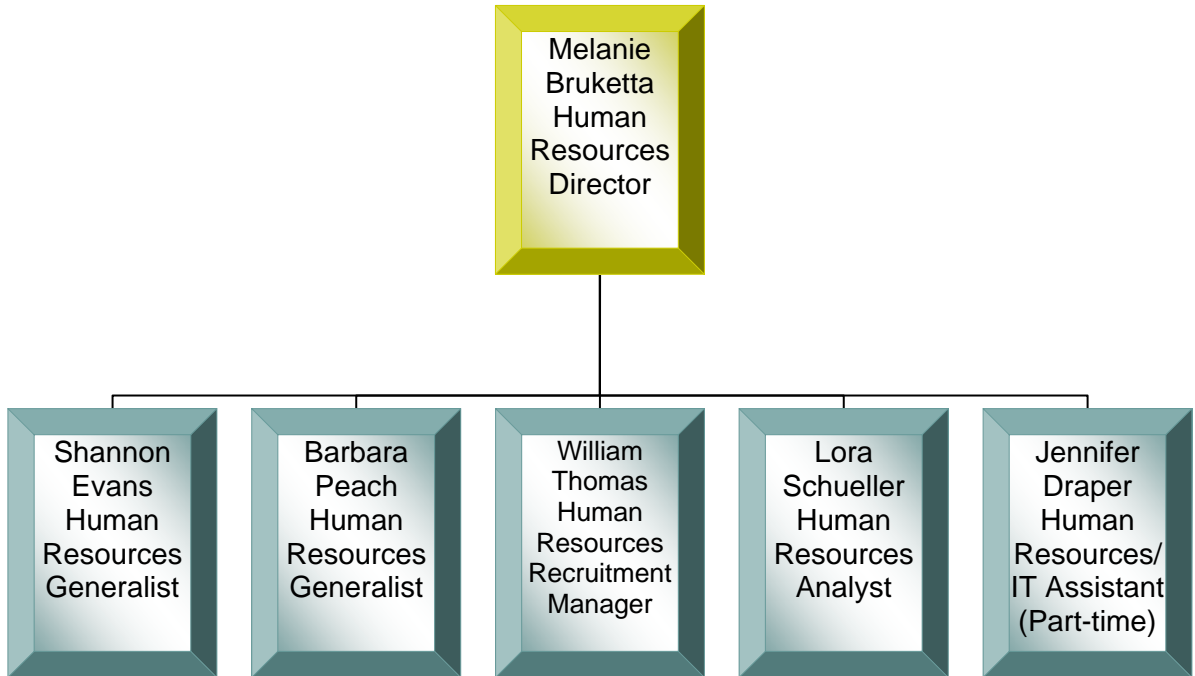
Melanie Bruketta Human Resources Director

Shannon Evans Human Resources Generalist

Barbara Peach Human Resources Generalist

William Thomas Human Resources Recruitment Manager

Lora Schueller Human Resources Analyst

Jennifer Draper Human Resources/ IT Assistant (Part-time)